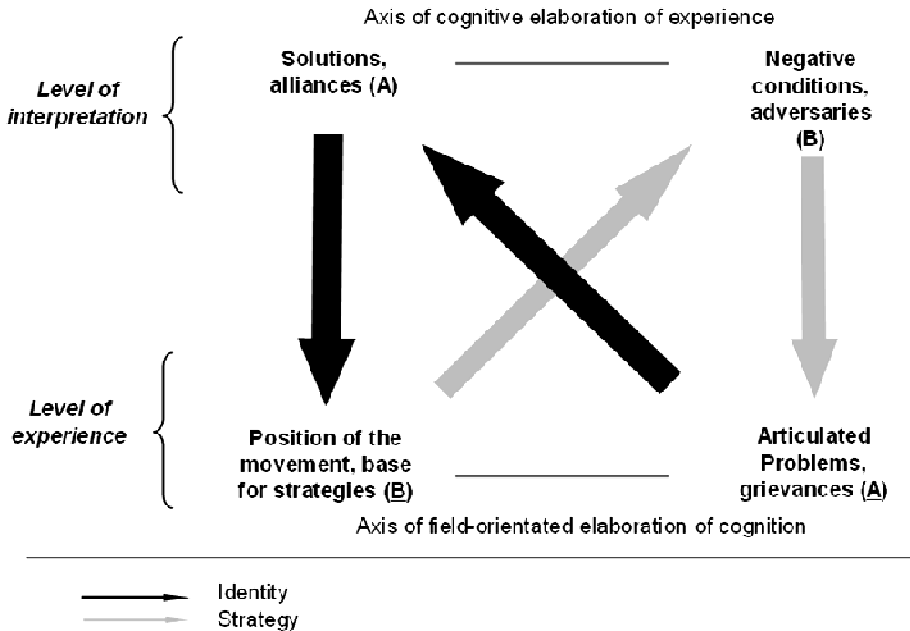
Axis of cognitive elaboration of experience

Level of interpretation

Solutions, alliances (A)

Negative conditions, adversaries (B)

Level of experience

Position of the movement, base for strategies (B)

Articulated Problems, grievances (A)

Axis of field-orientated elaboration of cognition

Identity

Strategy